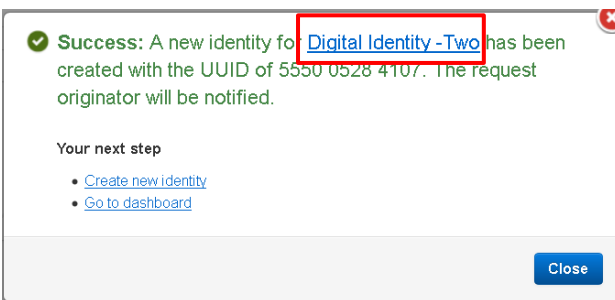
Success: A new identity for Digital Identity -Two has been created with the UUID of 5550 0528 4107. The request originator will be notified.

Your next step

- Create new identity
- Go to dashboard

Close